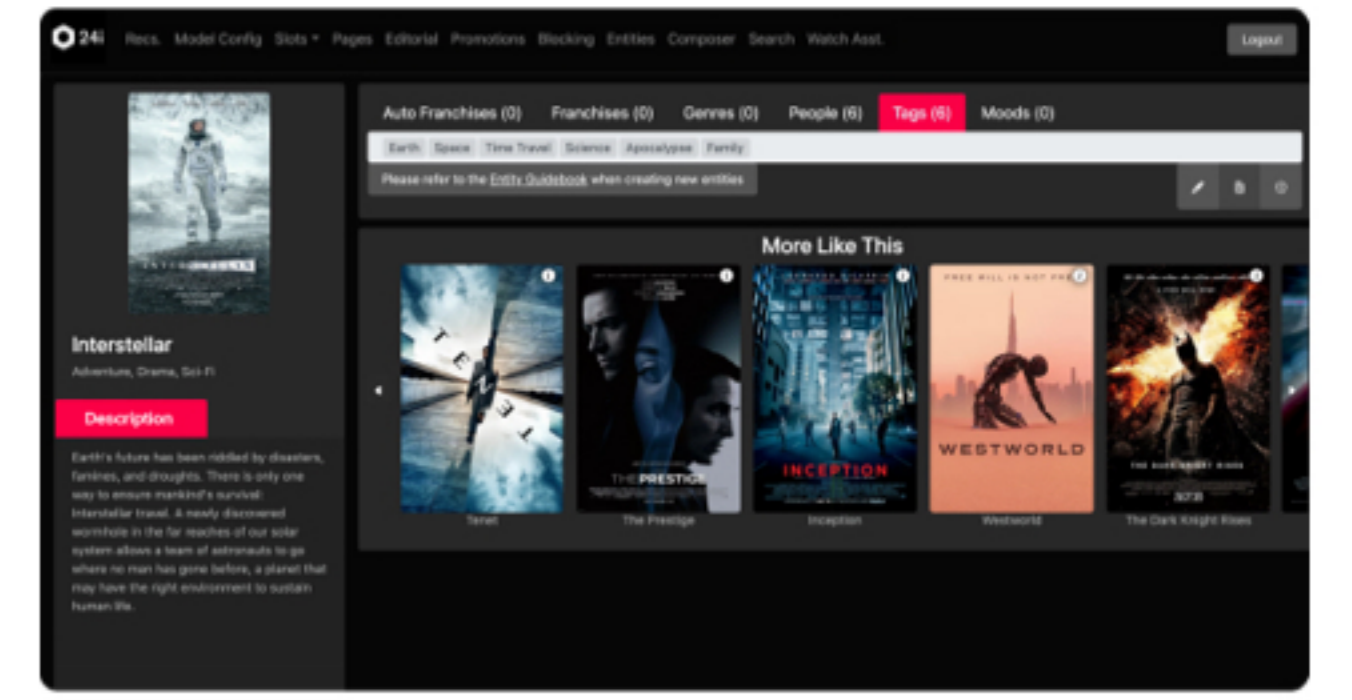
24i Recs. Model Config Slots Pages Editorial Promotions Blocking Entities Composer Search Watch Asst.

Logout

INTERSTELLAR

Interstellar

Adventure, Drama, Sci-Fi

Description

Earth's future has been riddled by disasters, famines, and droughts. There is only one way to ensure mankind's survival: Interstellar travel. A newly discovered wormhole in the far reaches of our solar system allows a team of astronauts to go where no man has gone before, a planet that may have the right environment to sustain human life.

Auto Franchises (0) Franchises (0) Genres (0) People (6) Tags (6) Moods (0)

Earth Space Time Travel Science Apocalypse Family

Please refer to the Entity Guidebook when creating new entities

More Like This

TENET

THE PRESTIGE

INCEPTION

FREE WILL IS NOT FREE

WESTWORLD

THE DARK KNIGHT RISES

Tenet The Prestige Inception Westworld The Dark Knight Rises